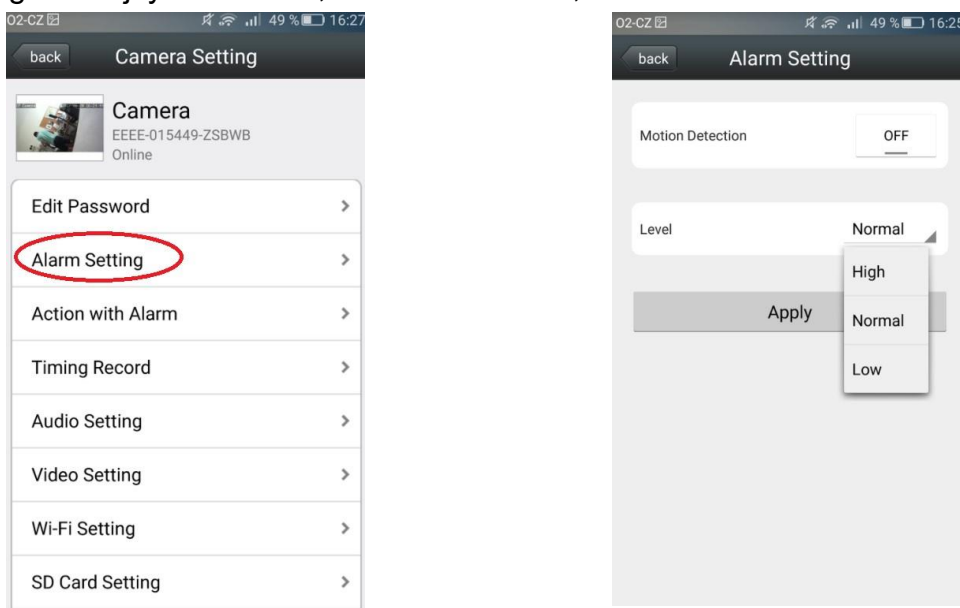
O2-CZ 49 % 16:27

back Camera Setting

Camera
EEEE-015449-ZSBWB
Online

Edit Password >
Alarm Setting >
Action with Alarm >
Timing Record >
Audio Setting >
Video Setting >
Wi-Fi Setting >
SD Card Setting >

O2-CZ 49 % 16:25

back Alarm Setting

Motion Detection OFF

Level Normal

High
Normal
Low

Apply